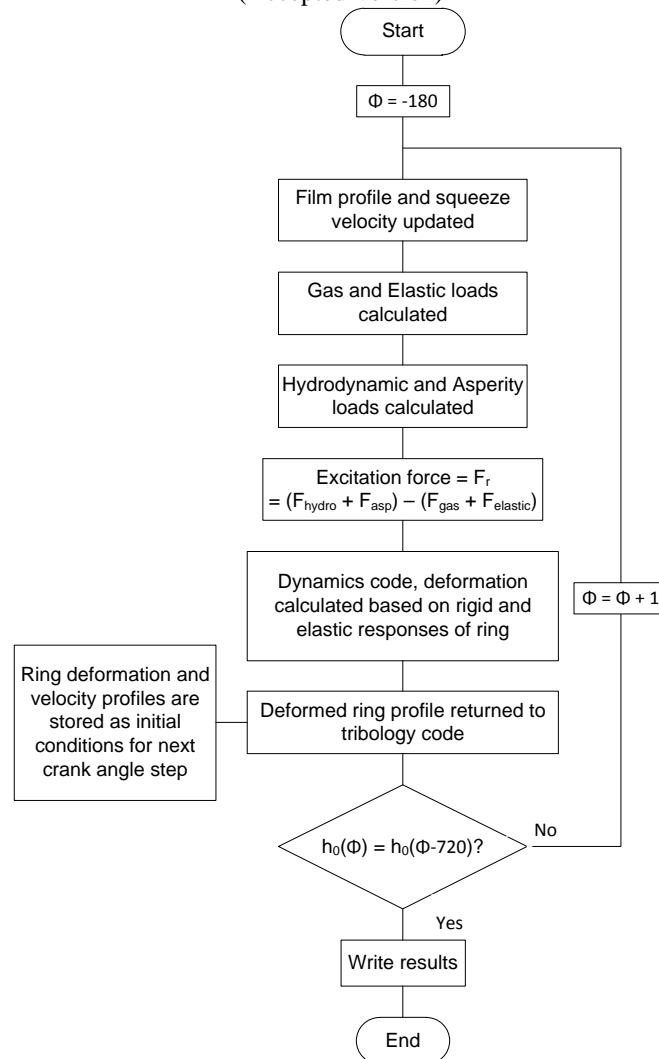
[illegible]

Start

$\Phi = -180$

Film profile and squeeze velocity updated

Gas and Elastic loads calculated

Hydrodynamic and Asperity loads calculated

Excitation force = $F_r$ = $(F_{hydro} + F_{asp}) - (F_{gas} + F_{elastic})$

Dynamics code, deformation calculated based on rigid and elastic responses of ring

$\Phi = \Phi + 1$

Ring deformation and velocity profiles are stored as initial conditions for next crank angle step

Deformed ring profile returned to tribology code

$h_0(\Phi) = h_0(\Phi\text{-}720)$?

No

Yes

Write results

End